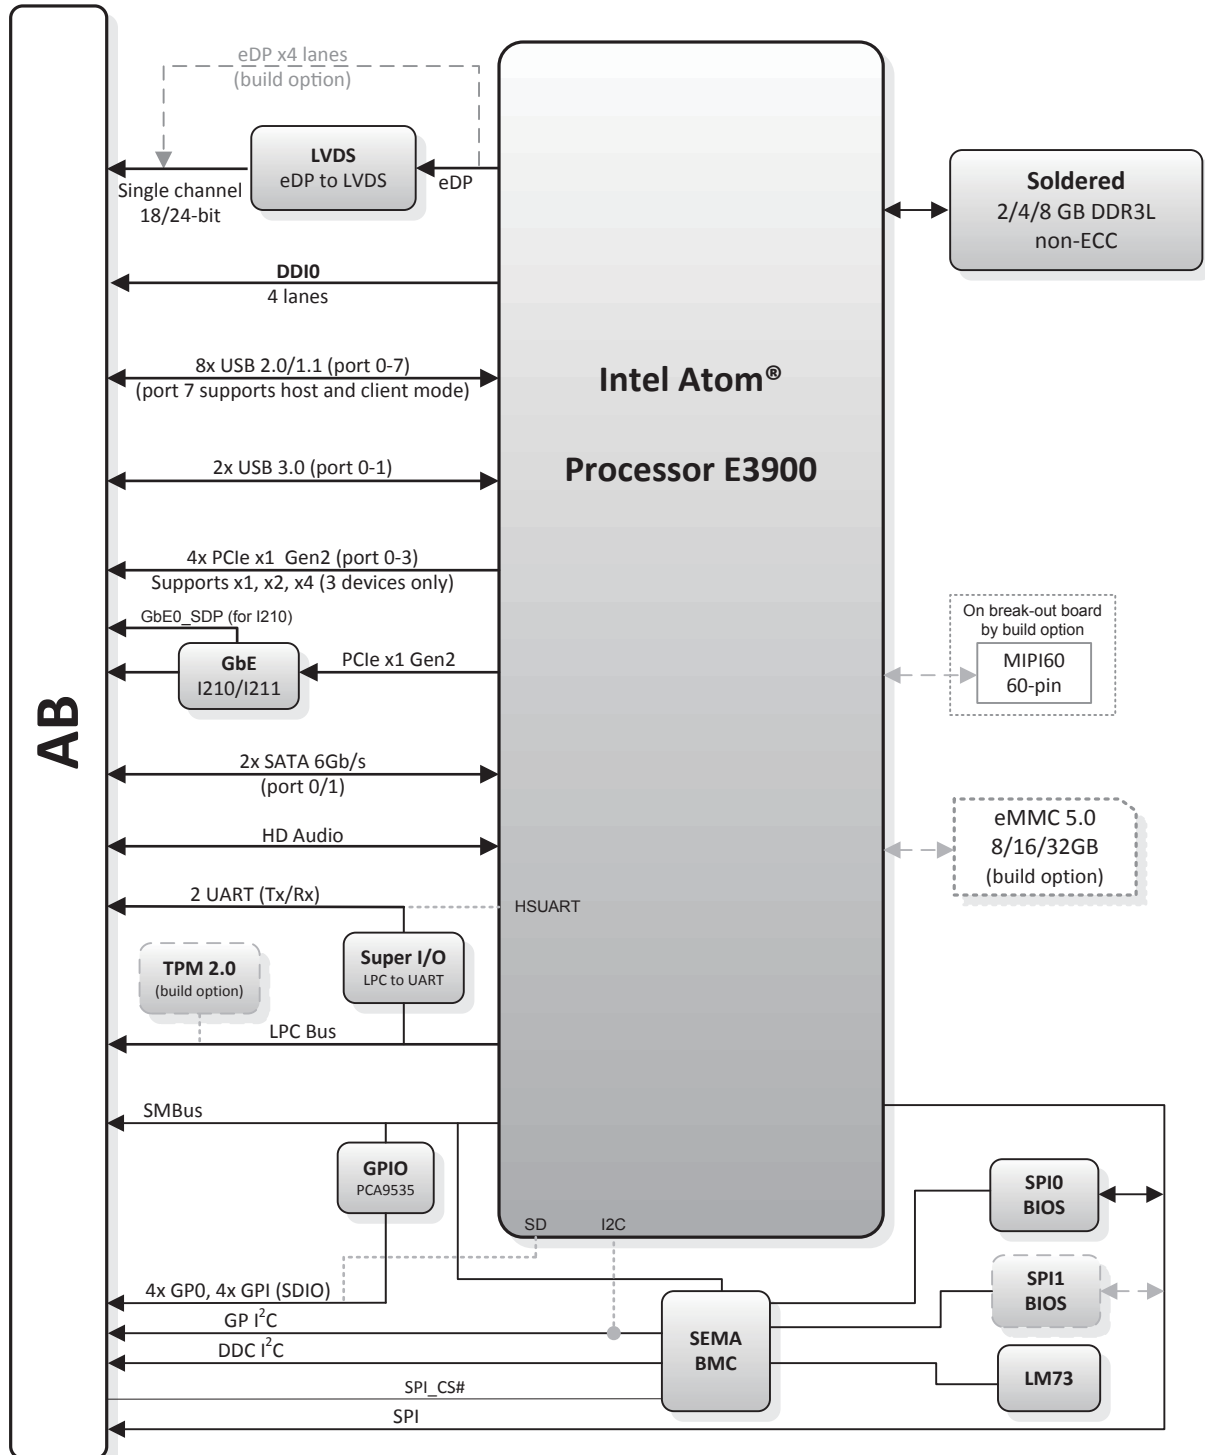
AB

eDP x4 lanes
(build option)

LVDS
eDP to LVDS

eDP

Single channel
18/24-bit

Intel Atom®

Processor E3900

Soldered
2/4/8 GB DDR3L
non-ECC

DDI0
4 lanes

8x USB 2.0/1.1 (port 0-7)
(port 7 supports host and client mode)

2x USB 3.0 (port 0-1)

4x PCIe x1 Gen2 (port 0-3)
Supports x1, x2, x4 (3 devices only)

GbE0_SDP (for I210)

GbE
I210/I211

PCIe x1 Gen2

On break-out board
by build option

MIPI60
60-pin

2x SATA 6Gb/s
(port 0/1)

eMMC 5.0
8/16/32GB
(build option)

HD Audio

2 UART (Tx/Rx)

HSUART

TPM 2.0
(build option)

Super I/O
LPC to UART

LPC Bus

SMBus

GPIO
PCA9535

SD

I2C

SPI0
BIOS

4x GP0, 4x GPI (SDIO)

SPI1
BIOS

GP $I^2C$

SEMA
BMC

DDC $I^2C$

LM73

SPI_CS#

SPI